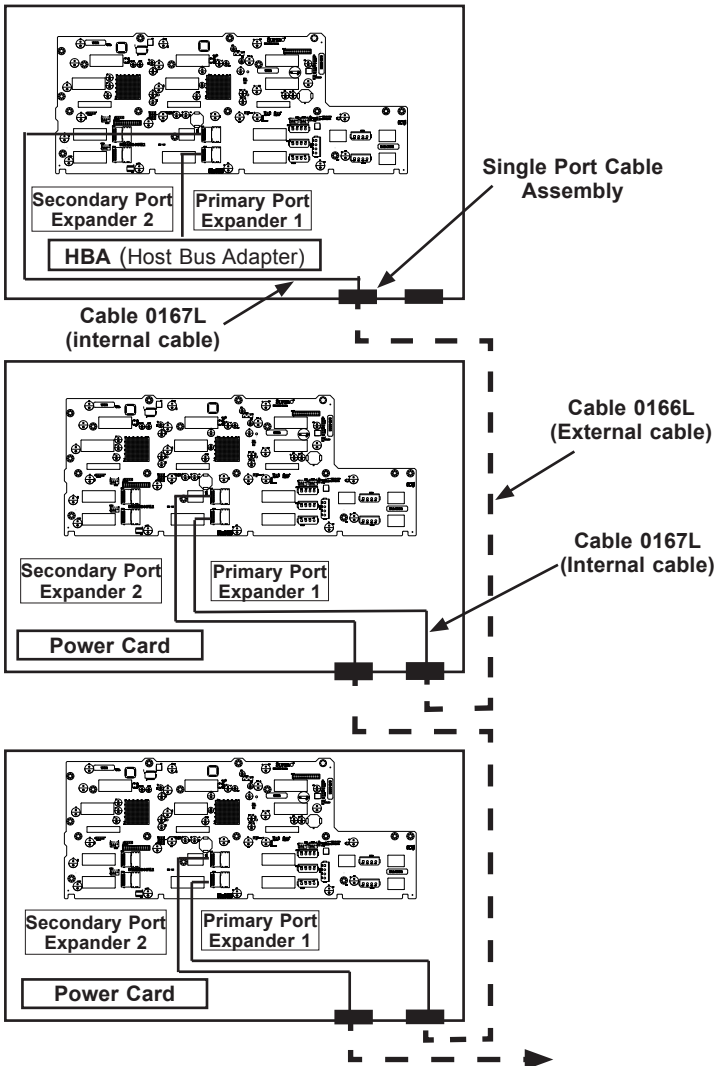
Secondary Port Expander 2

Primary Port Expander 1

HBA (Host Bus Adapter)

Single Port Cable Assembly

Cable 0167L (internal cable)

Cable 0166L (External cable)

Cable 0167L (Internal cable)

Secondary Port Expander 2

Primary Port Expander 1

Power Card

Secondary Port Expander 2

Primary Port Expander 1

Power Card